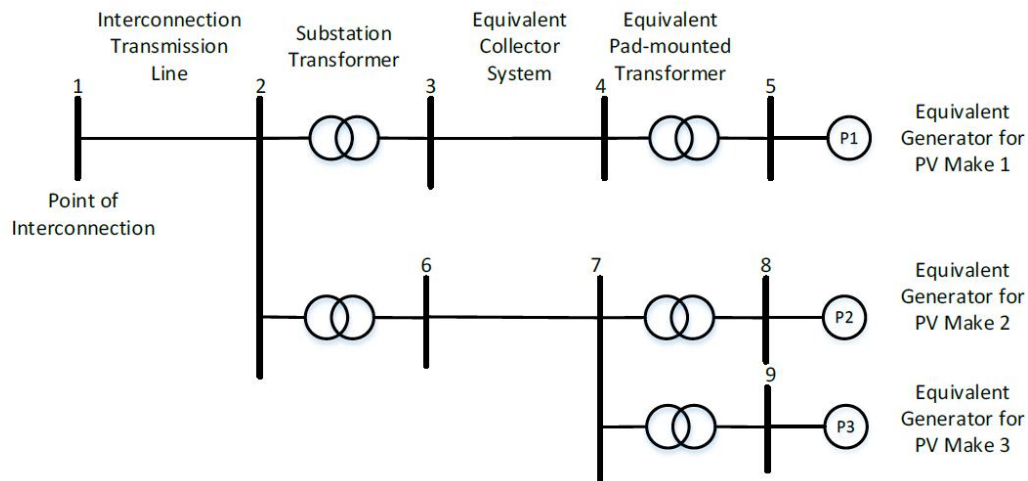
Interconnection Transmission Line

Substation Transformer

Equivalent Collector System

Equivalent Pad-mounted Transformer

1

2

3

4

5

P1

Equivalent Generator for PV Make 1

Point of Interconnection

6

7

8

P2

Equivalent Generator for PV Make 2

9

P3

Equivalent Generator for PV Make 3